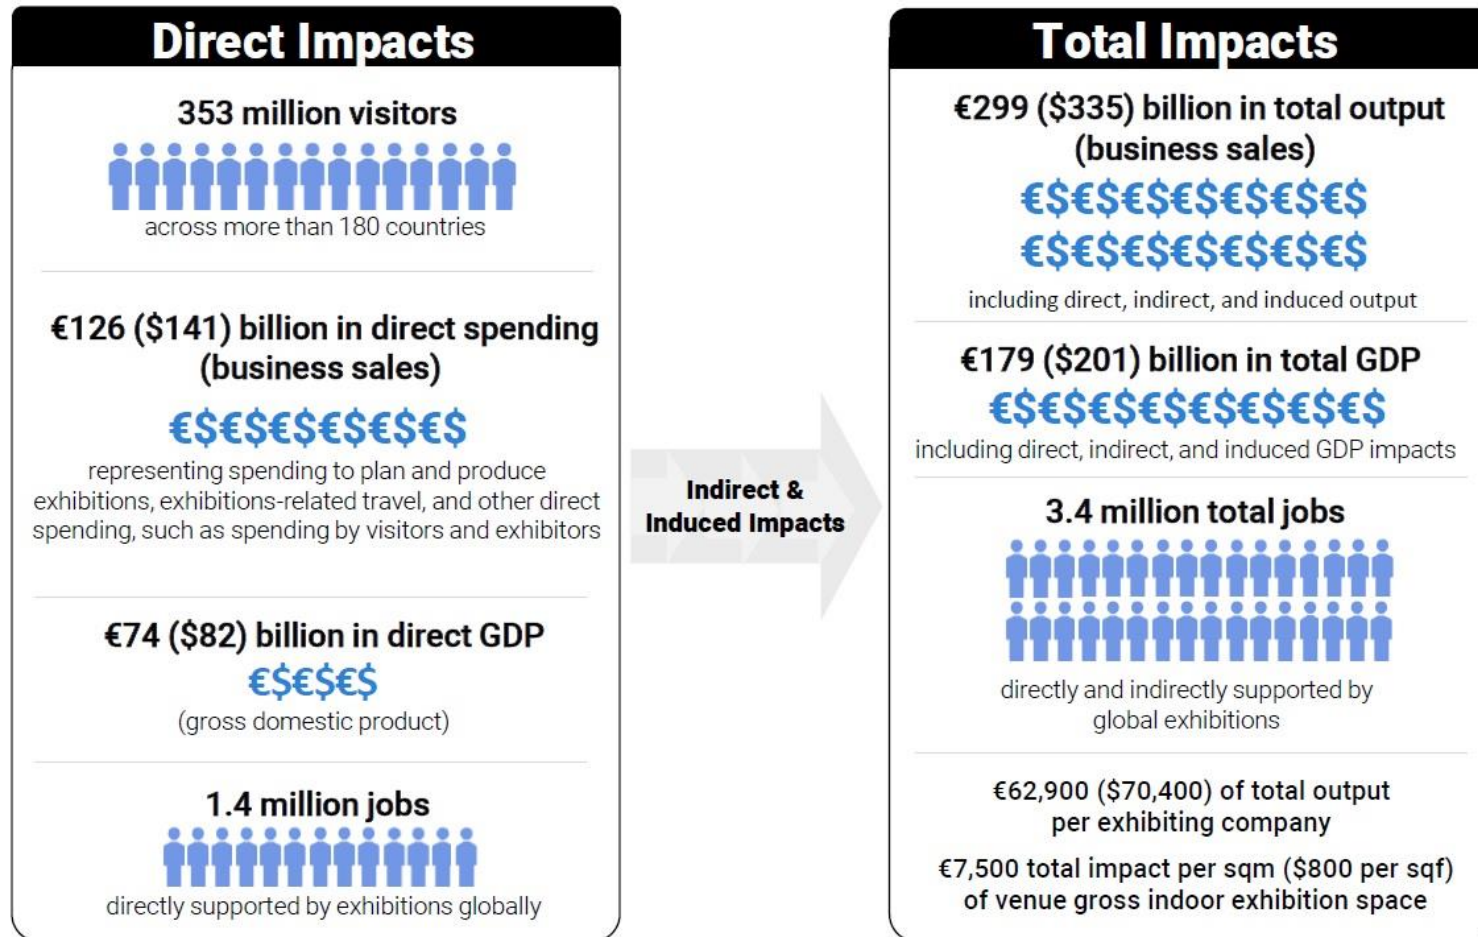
Direct Impacts

353 million visitors

across more than 180 countries

€126 ($141) billion in direct spending (business sales)

€$€$€$€$€$€$

representing spending to plan and produce exhibitions, exhibitions-related travel, and other direct spending, such as spending by visitors and exhibitors

€74 ($82) billion in direct GDP

€$€$€$

(gross domestic product)

1.4 million jobs

directly supported by exhibitions globally

Indirect & Induced Impacts

Total Impacts

€299 ($335) billion in total output (business sales)

€$€$€$€$€$€$€$

€$€$€$€$€$€$€$

including direct, indirect, and induced output

€179 ($201) billion in total GDP

€$€$€$€$€$€$€$€$

including direct, indirect, and induced GDP impacts

3.4 million total jobs

directly and indirectly supported by global exhibitions

€62,900 ($70,400) of total output per exhibiting company

€7,500 total impact per sqm ($800 per sqf) of venue gross indoor exhibition space